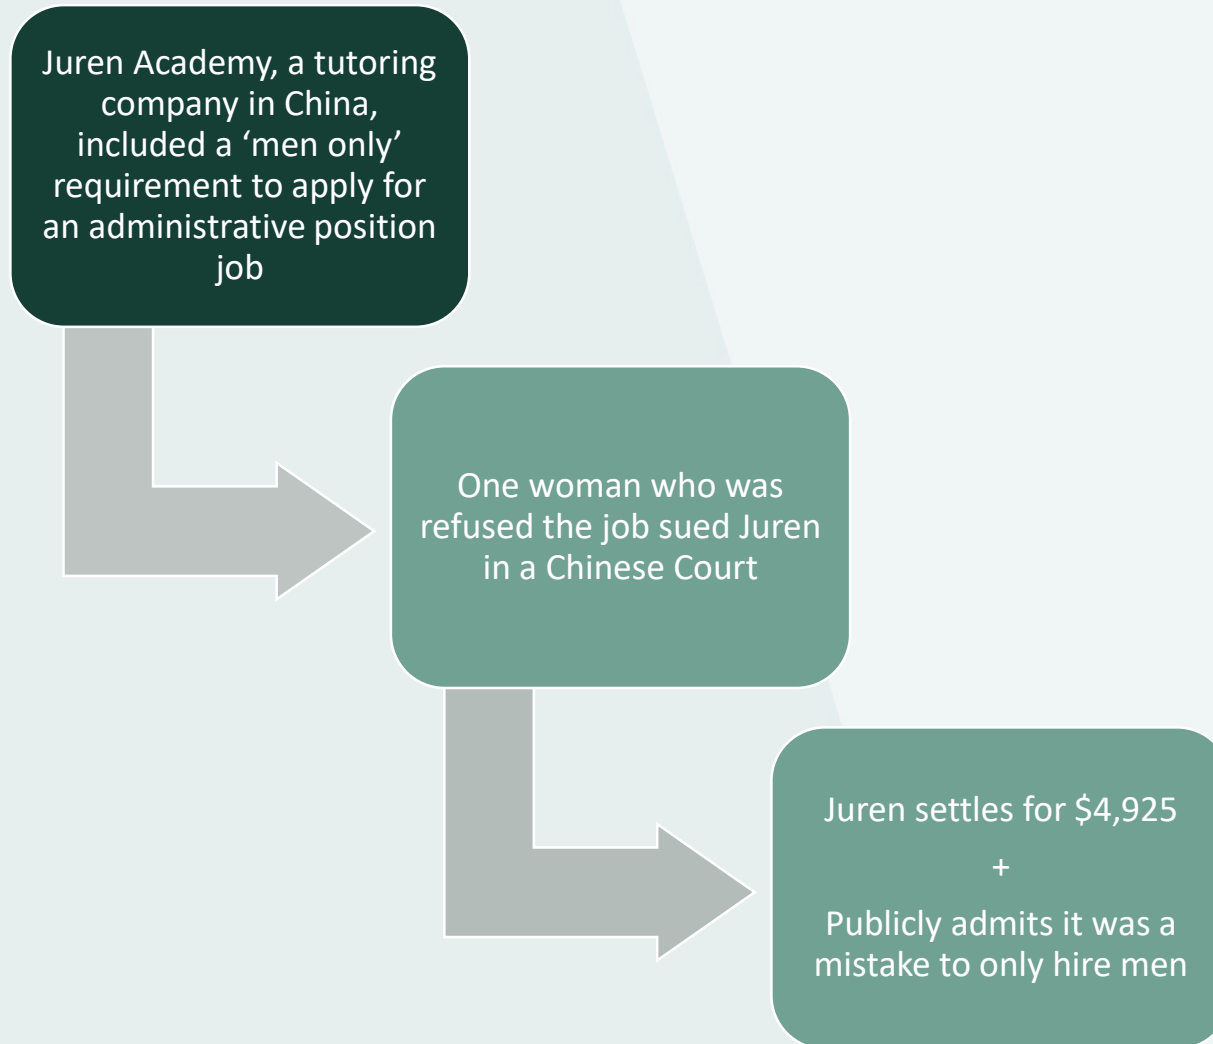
Juren Academy, a tutoring company in China, included a ‘men only’ requirement to apply for an administrative position job

One woman who was refused the job sued Juren in a Chinese Court

Juren settles for \$4,925

+

Publicly admits it was a mistake to only hire men